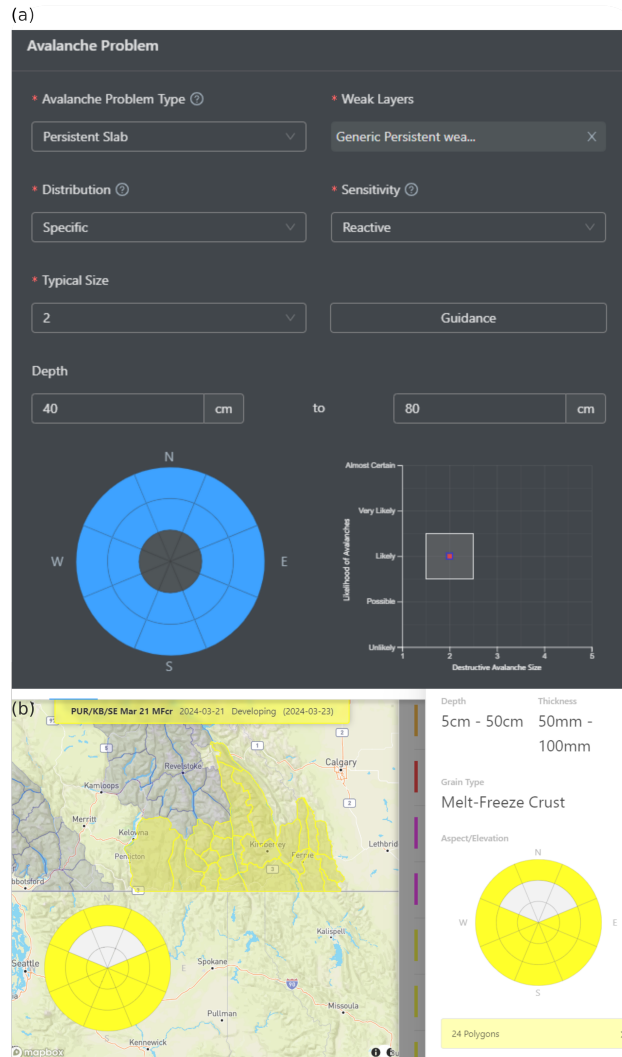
(a)

Avalanche Problem

* Avalanche Problem Type ⓘ

Persistent Slab

* Weak Layers

Generic Persistent wea...

* Distribution ⓘ

Specific

* Sensitivity ⓘ

Reactive

* Typical Size

2

Guidance

Depth

40 cm to 80 cm

N
W
E
S

Almost Certain
Very Likely
Likely
Possible
Unlikely
Likelihood of Avalanches
1 2 3 4 5
Destructive Avalanche Size

(b)

PUR/KB/SE Mar 21 MFcr 2024-03-21 Developing (2024-03-23)

Revelstoke
Calgary
Kamloops
Merritt
Kelowna
Penticton
Kimberley
Fernie
Lethbrid
bbotsford
Kalispell
Seattle
Spokane
Pullman
Missoula
Kennewick
© mapbox

Depth
5cm - 50cm

Thickness
50mm - 100mm

Grain Type
Melt-Freeze Crust

Aspect/Elevation
N
W
E
S

24 Polygons